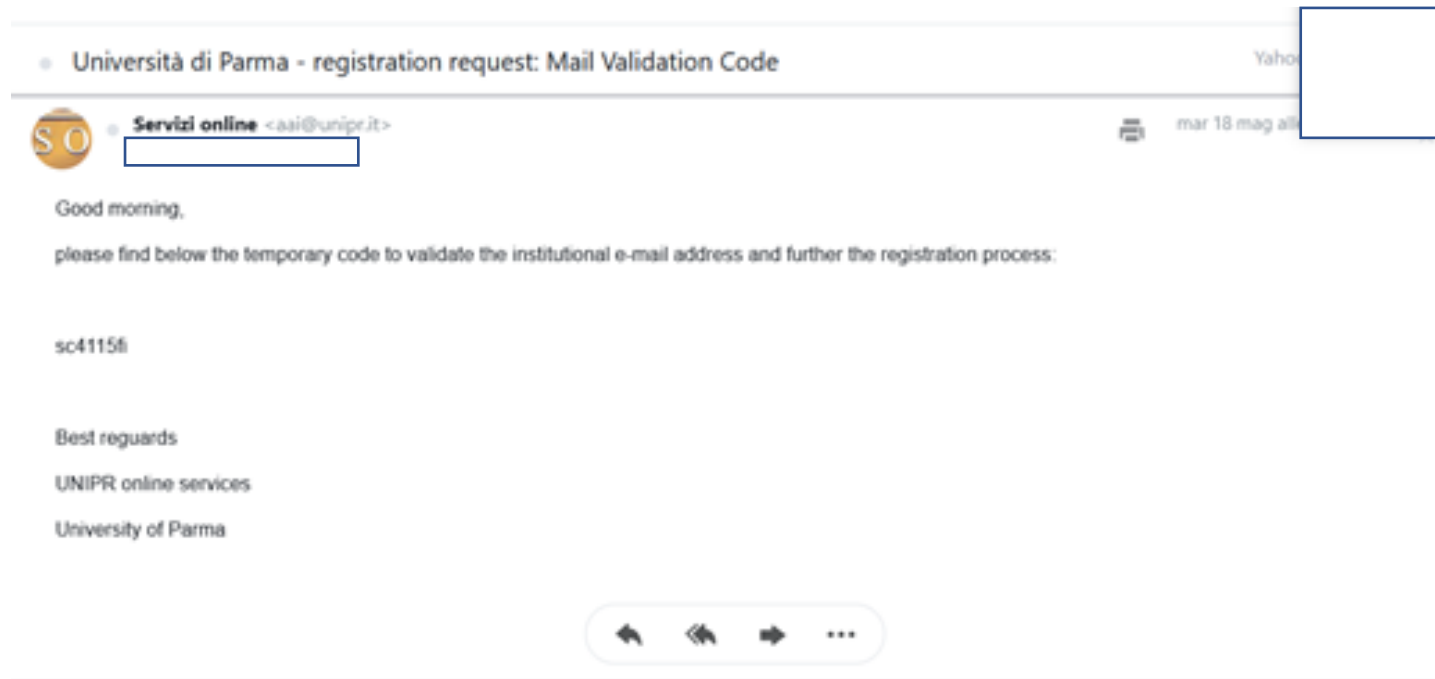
Università di Parma - registration request: Mail Validation Code

Yaho

SO

Servizi online <aai@unipr.it>

mar 18 mag all

Good morning,

please find below the temporary code to validate the institutional e-mail address and further the registration process:

sc4115fi

Best reguards

UNIPR online services

University of Parma